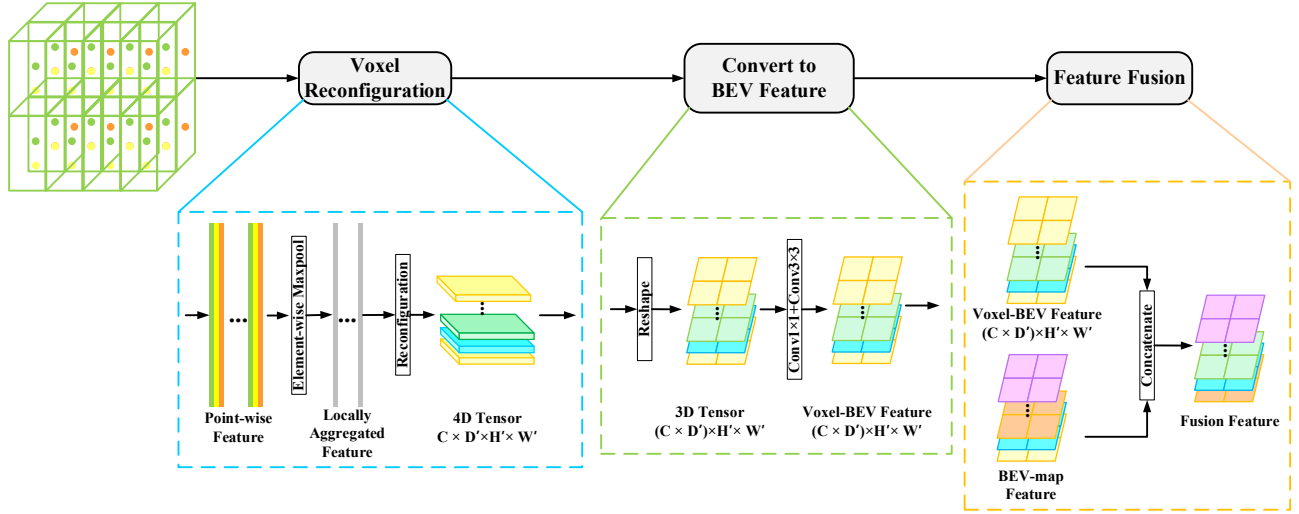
Voxel Reconfiguration

Convert to BEV Feature

Feature Fusion

Element-wise Maxpool

Reconfiguration

Point-wise Feature

Locally Aggregated Feature

4D Tensor
C × D′×H′× W′

Reshape

Conv1×1+Conv3×3

3D Tensor
(C × D′)×H′× W′

Voxel-BEV Feature
(C × D′)×H′× W′

Voxel-BEV Feature
(C × D′)×H′× W′

Concatenate

Fusion Feature

BEV-map Feature